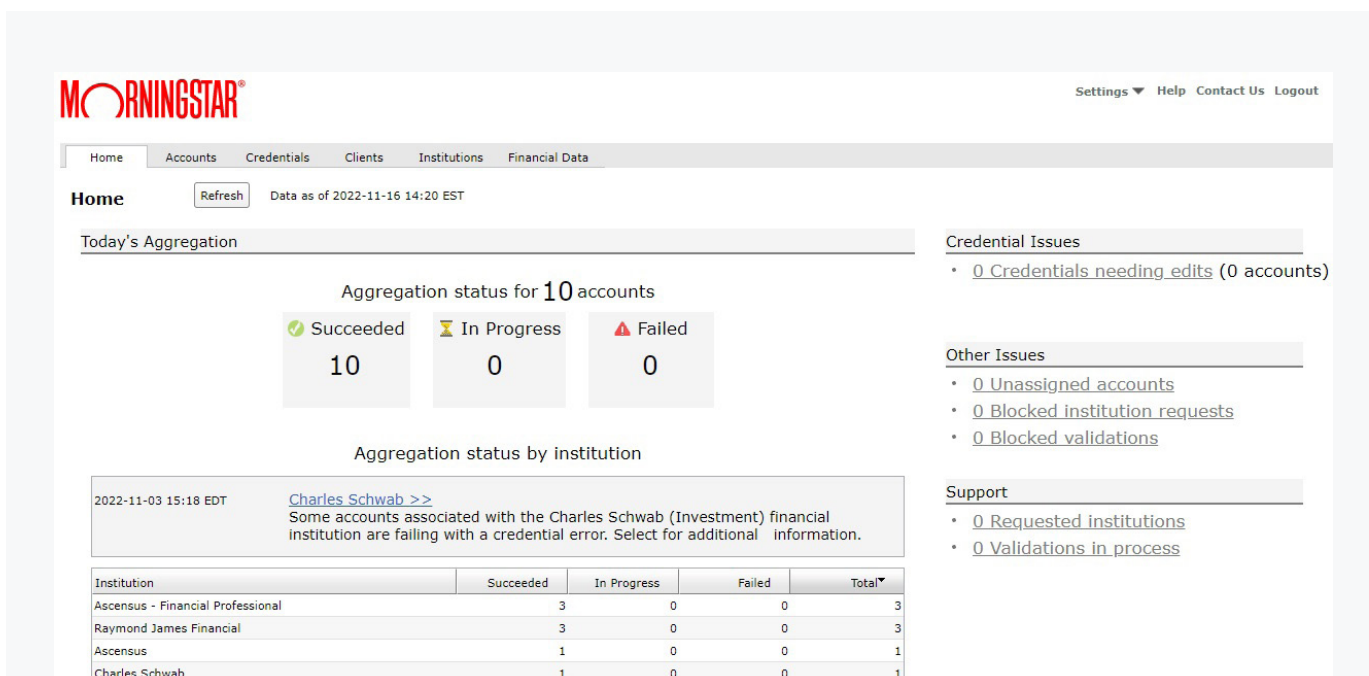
MORNINGSTAR®

Settings ▼ Help Contact Us Logout

Home Accounts Credentials Clients Institutions Financial Data

Home Refresh Data as of 2022-11-16 14:20 EST

Today's Aggregation

Aggregation status for 10 accounts

Succeeded
10

In Progress
0

Failed
0

Aggregation status by institution

2022-11-03 15:18 EDT Charles Schwab >>
Some accounts associated with the Charles Schwab (Investment) financial institution are failing with a credential error. Select for additional information.

| Institution | Succeeded | In Progress | Failed | Total |
|---|---|---|---|---|
| Ascensus - Financial Professional | 3 | 0 | 0 | 3 |
| Raymond James Financial | 3 | 0 | 0 | 3 |
| Ascensus | 1 | 0 | 0 | 1 |
| Charles Schwab | 1 | 0 | 0 | 1 |

Credential Issues
• 0 Credentials needing edits (0 accounts)

Other Issues
• 0 Unassigned accounts
• 0 Blocked institution requests
• 0 Blocked validations

Support
• 0 Requested institutions
• 0 Validations in process